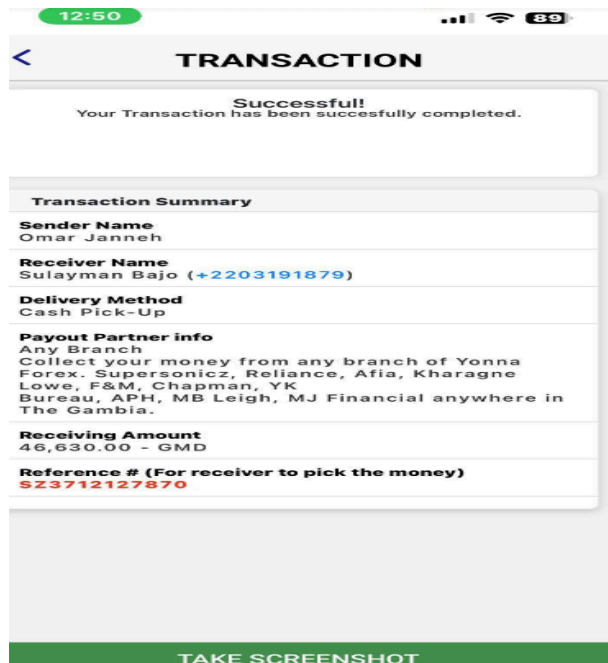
12:50

89

<

TRANSACTION

Successful!
Your Transaction has been succesfully completed.

Transaction Summary

Sender Name
Omar Janneh

Receiver Name
Sulayman Bajo (+2203191879)

Delivery Method
Cash Pick-Up

Payout Partner info
Any Branch
Collect your money from any branch of Yonna Forex. Supersonicz, Reliance, Afia, Kharagne Lowe, F&M, Chapman, YK Bureau, APH, MB Leigh, MJ Financial anywhere in The Gambia.

Receiving Amount
46,630.00 - GMD

Reference # (For receiver to pick the money)
SZ3712127870

TAKE SCREENSHOT